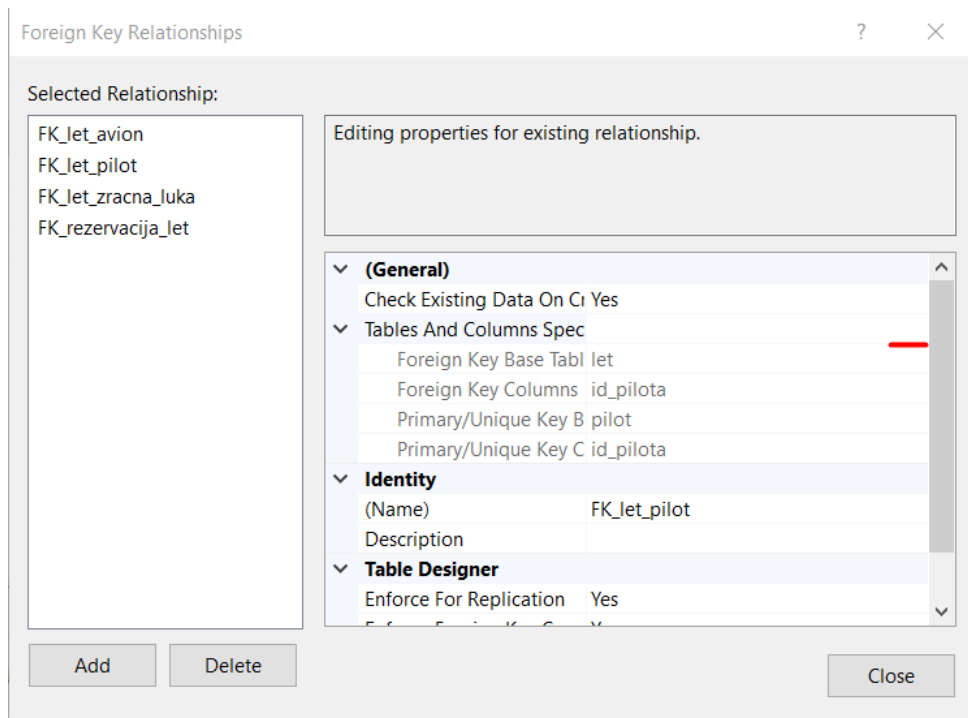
Foreign Key Relationships

?

Selected Relationship:

FK_let_avion
FK_let_pilot
FK_let_zracna_luka
FK_rezervacija_let

Editing properties for existing relationship.

| | |
|---|---|
| (General) | |
| Check Existing Data On Cı | Yes |
| Tables And Columns Spec | |
| Foreign Key Base Tabl | let |
| Foreign Key Columns | id_pilota |
| Primary/Unique Key B | pilot |
| Primary/Unique Key C | id_pilota |
| Identity | |
| (Name) | FK_let_pilot |
| Description | |
| Table Designer | |
| Enforce For Replication | Yes |
| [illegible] | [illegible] |

Add
Delete
Close